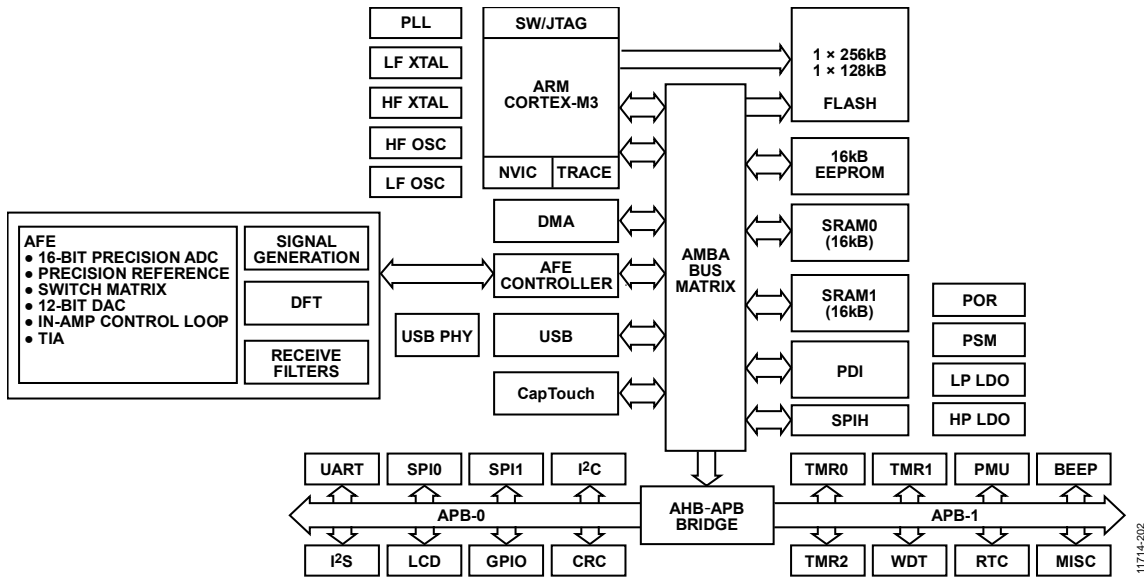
PLL

LF XTAL

HF XTAL

HF OSC

LF OSC

SW/JTAG

ARM
CORTEX-M3

NVIC

TRACE

1 × 256kB
1 × 128kB

FLASH

16kB
EEPROM

SRAM0
(16kB)

SRAM1
(16kB)

PDI

SPIH

AMBA
BUS
MATRIX

DMA

AFE
CONTROLLER

USB

CapTouch

USB PHY

AFE
● 16-BIT PRECISION ADC
● PRECISION REFERENCE
● SWITCH MATRIX
● 12-BIT DAC
● IN-AMP CONTROL LOOP
● TIA

SIGNAL
GENERATION

DFT

RECEIVE
FILTERS

POR

PSM

LP LDO

HP LDO

UART

SPI0

SPI1

$I^2C$

TMR0

TMR1

PMU

BEEP

APB-0

AHB-APB
BRIDGE

APB-1

$I^2S$

LCD

GPIO

CRC

TMR2

WDT

RTC

MISC

11714-202